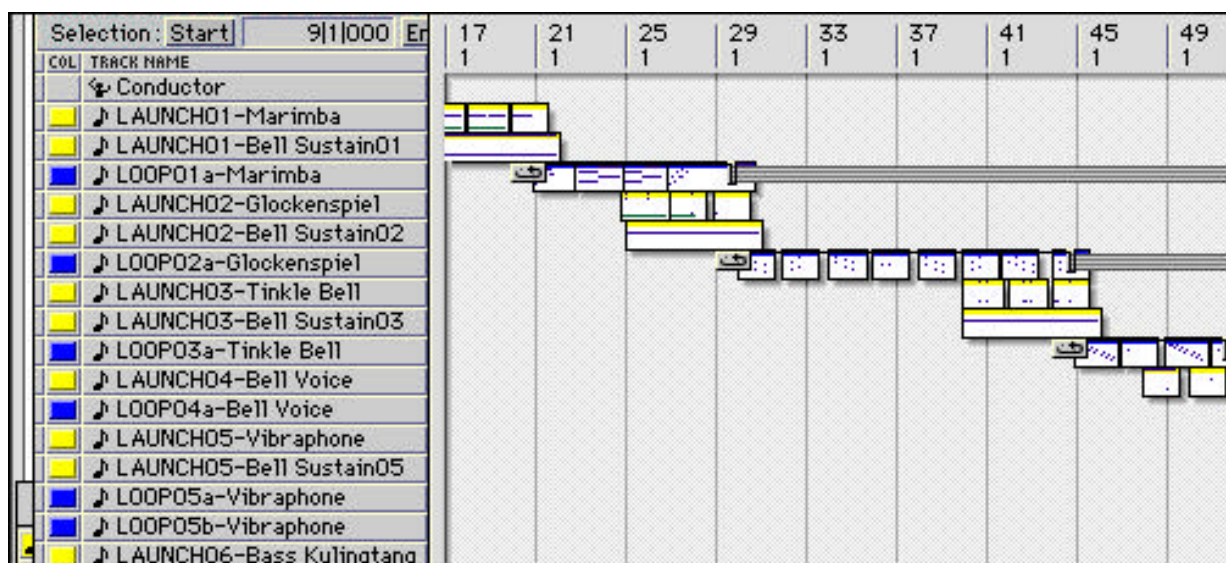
Selection: Start 9|1|000 En

| COL | TRACK NAME |
|---|---|
| | Conductor |
| | LAUNCH01-Marimba |
| | LAUNCH01-Bell Sustain01 |
| | LOOP01a-Marimba |
| | LAUNCH02-Glockenspiel |
| | LAUNCH02-Bell Sustain02 |
| | LOOP02a-Glockenspiel |
| | LAUNCH03-Tinkle Bell |
| | LAUNCH03-Bell Sustain03 |
| | LOOP03a-Tinkle Bell |
| | LAUNCH04-Bell Voice |
| | LOOP04a-Bell Voice |
| | LAUNCH05-Vibraphone |
| | LAUNCH05-Bell Sustain05 |
| | LOOP05a-Vibraphone |
| | LOOP05b-Vibraphone |
| | LAUNCH06-Bass Kulingtang |

17 1 | 21 1 | 25 1 | 29 1 | 33 1 | 37 1 | 41 1 | 45 1 | 49 1